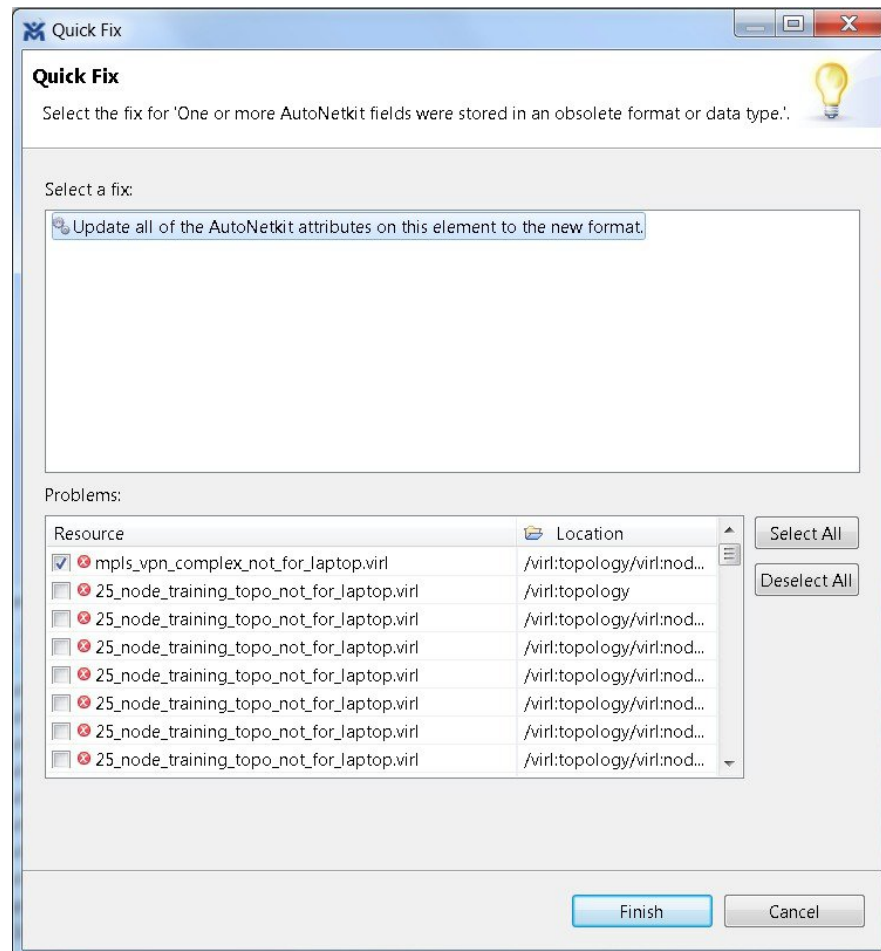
Quick Fix

Quick Fix

Select the fix for 'One or more AutoNetkit fields were stored in an obsolete format or data type.'.

Select a fix:

Update all of the AutoNetkit attributes on this element to the new format.

Problems:

| Resource | Location |
|---|---|
| mpls_vpn_complex_not_for_laptop.virl | /virl:topology/virl:nod... |
| 25_node_training_topo_not_for_laptop.virl | /virl:topology |
| 25_node_training_topo_not_for_laptop.virl | /virl:topology/virl:nod... |
| 25_node_training_topo_not_for_laptop.virl | /virl:topology/virl:nod... |
| 25_node_training_topo_not_for_laptop.virl | /virl:topology/virl:nod... |
| 25_node_training_topo_not_for_laptop.virl | /virl:topology/virl:nod... |
| 25_node_training_topo_not_for_laptop.virl | /virl:topology/virl:nod... |
| 25_node_training_topo_not_for_laptop.virl | /virl:topology/virl:nod... |

Select All

Deselect All

Finish

Cancel